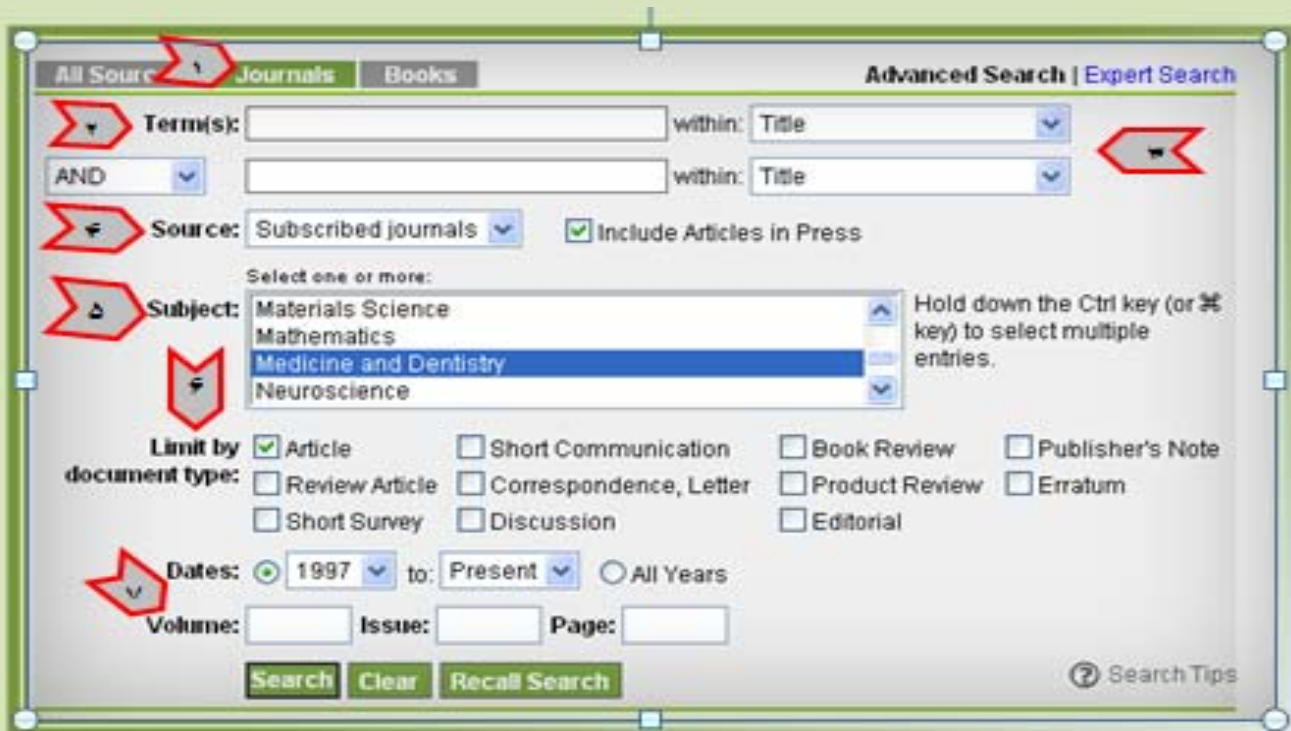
All Sourc ۱ Journals Books

Advanced Search | Expert Search

۲ Term(s): within: Title

۳

AND within: Title

۴ Source: Subscribed journals Include Articles in Press

Select one or more:

۵ Subject: Materials Science
Mathematics
Medicine and Dentistry
Neuroscience

Hold down the Ctrl key (or ⌘ key) to select multiple entries.

۶

Limit by document type: Article, Short Communication, Book Review, Publisher's Note, Review Article, Correspondence, Letter, Product Review, Erratum, Short Survey, Discussion, Editorial

۷ Dates: 1997 to: Present All Years

Volume: Issue: Page:

Search Clear Recall Search

Search Tips